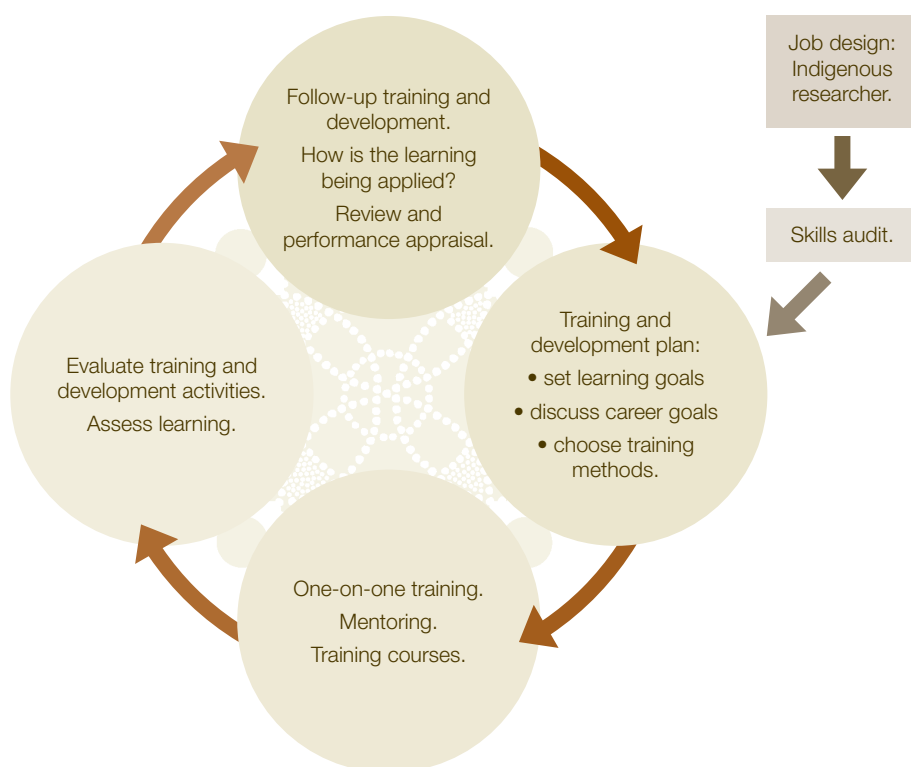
Job design: Indigenous researcher.

Skills audit.

Follow-up training and development.

How is the learning being applied?

Review and performance appraisal.

Training and development plan:
• set learning goals
• discuss career goals
• choose training methods.

One-on-one training.

Mentoring.

Training courses.

Evaluate training and development activities.

Assess learning.